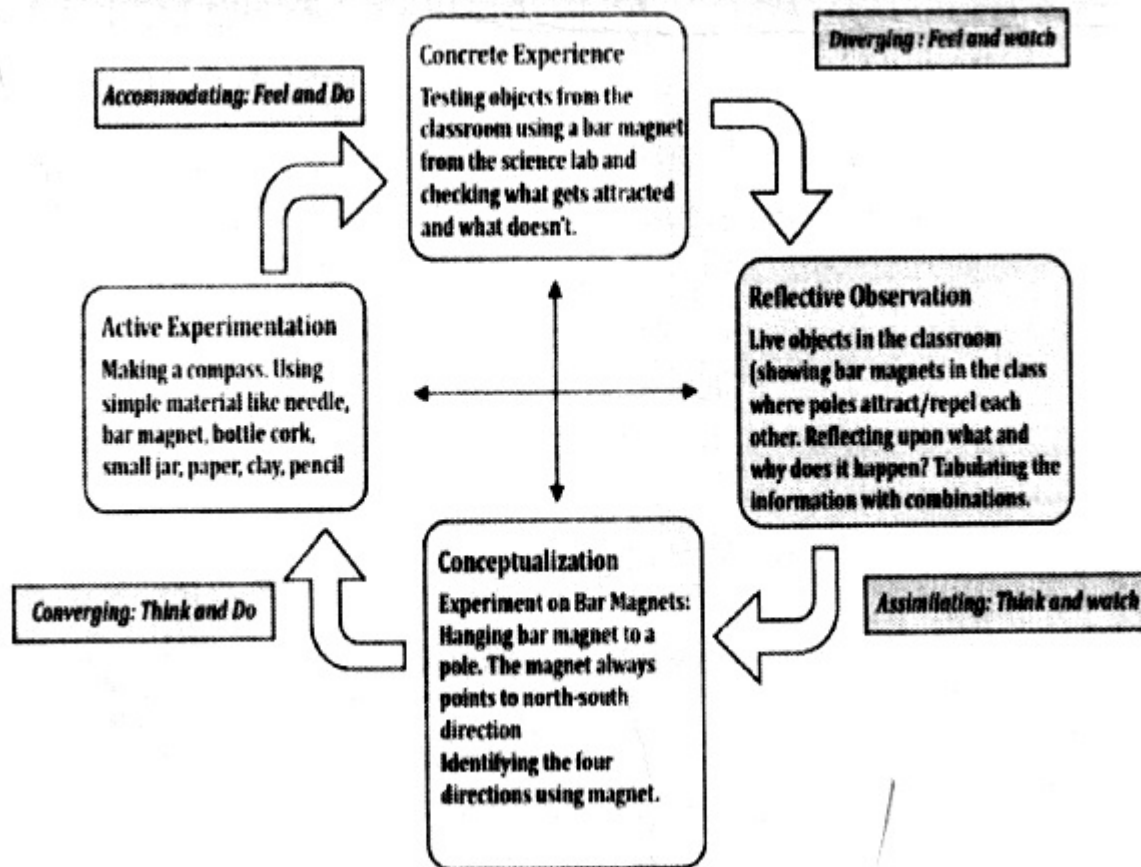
Diverging : Feel and watch

Accommodating: Feel and Do

Concrete Experience

Testing objects from the classroom using a bar magnet from the science lab and checking what gets attracted and what doesn't.

Active Experimentation

Making a compass. Using simple material like needle, bar magnet, bottle cork, small jar, paper, clay, pencil

Reflective Observation

Live objects in the classroom (showing bar magnets in the class where poles attract/repel each other. Reflecting upon what and why does it happen? Tabulating the information with combinations.

Converging: Think and Do

Conceptualization

Experiment on Bar Magnets: Hanging bar magnet to a pole. The magnet always points to north-south direction

Identifying the four directions using magnet.

Assimilating: Think and watch